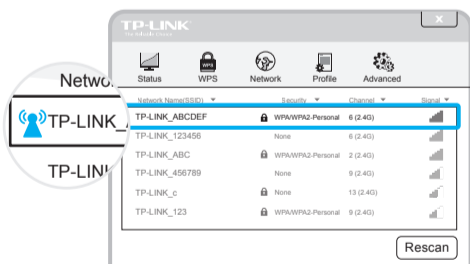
TP-LINK
The Reliable Choice

Status
WPS
Network
Profile
Advanced

Network Name(SSID)
Security
Channel
Signal

| Network Name(SSID) | Security | Channel |
|---|---|---|
| TP-LINK_ABCDEF | WPA/WPA2-Personal | 6 (2.4G) |
| TP-LINK_123456 | None | 6 (2.4G) |
| TP-LINK_ABC | WPA/WPA2-Personal | 2 (2.4G) |
| TP-LINK_456789 | None | 9 (2.4G) |
| TP-LINK_c | None | 13 (2.4G) |
| TP-LINK_123 | WPA/WPA2-Personal | 9 (2.4G) |

Rescan

Netwo
TP-LINK_
TP-LIN